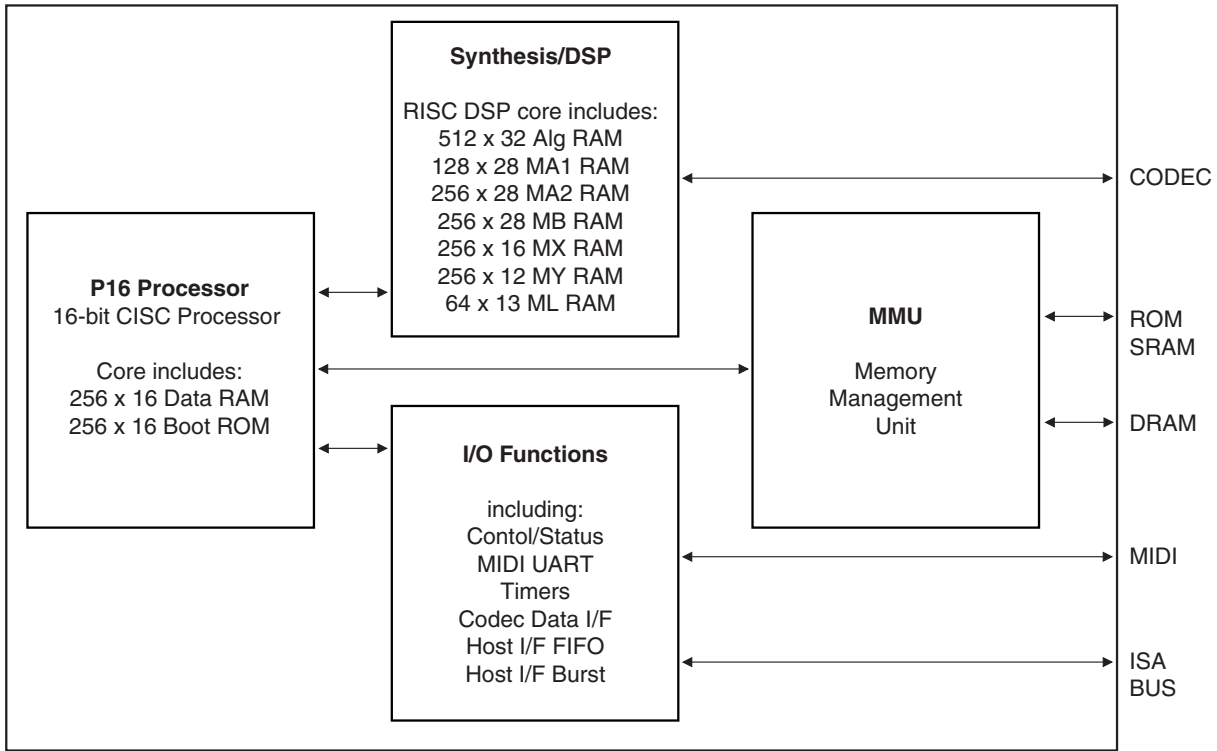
Synthesis/DSP

RISC DSP core includes:
512 x 32 Alg RAM
128 x 28 MA1 RAM
256 x 28 MA2 RAM
256 x 28 MB RAM
256 x 16 MX RAM
256 x 12 MY RAM
64 x 13 ML RAM

CODEC

P16 Processor
16-bit CISC Processor

Core includes:
256 x 16 Data RAM
256 x 16 Boot ROM

MMU

Memory
Management
Unit

ROM
SRAM

DRAM

I/O Functions

including:
Contol/Status
MIDI UART
Timers
Codec Data I/F
Host I/F FIFO
Host I/F Burst

MIDI

ISA
BUS